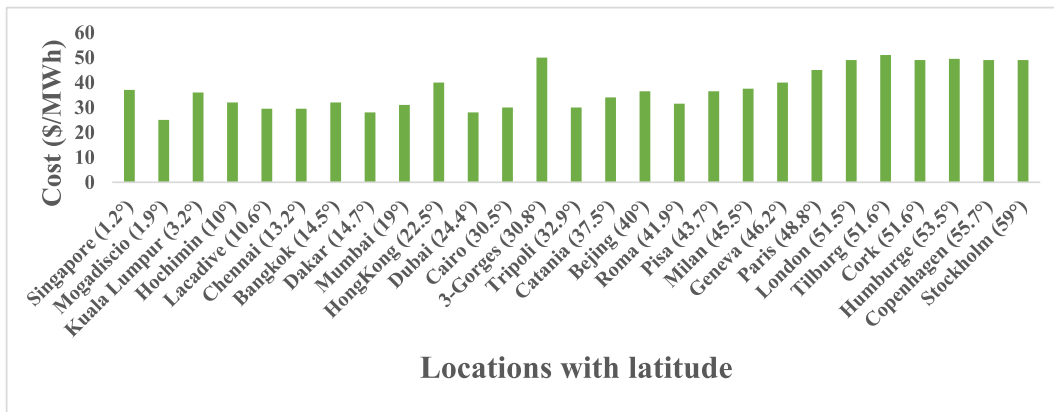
Cost ($/MWh)

60
50
40
30
20
10
0

Singapore (1.2°)
Mogadiscio (1.9°)
Kuala Lumpur (3.2°)
Hochimin (10°)
Lacadive (10.6°)
Chennai (13.2°)
Bangkok (14.5°)
Dakar (14.7°)
Mumbai (19°)
HongKong (22.5°)
Dubai (24.4°)
Cairo (30.5°)
3-Gorges (30.8°)
Tripoli (32.9°)
Catania (37.5°)
Bejing (40°)
Roma (41.9°)
Pisa (43.7°)
Milan (45.5°)
Geneva (46.2°)
Paris (48.8°)
London (51.5°)
Tilburg (51.6°)
Cork (51.6°)
Humburge (53.5°)
Copenhagen (55.7°)
Stockholm (59°)

Locations with latitude